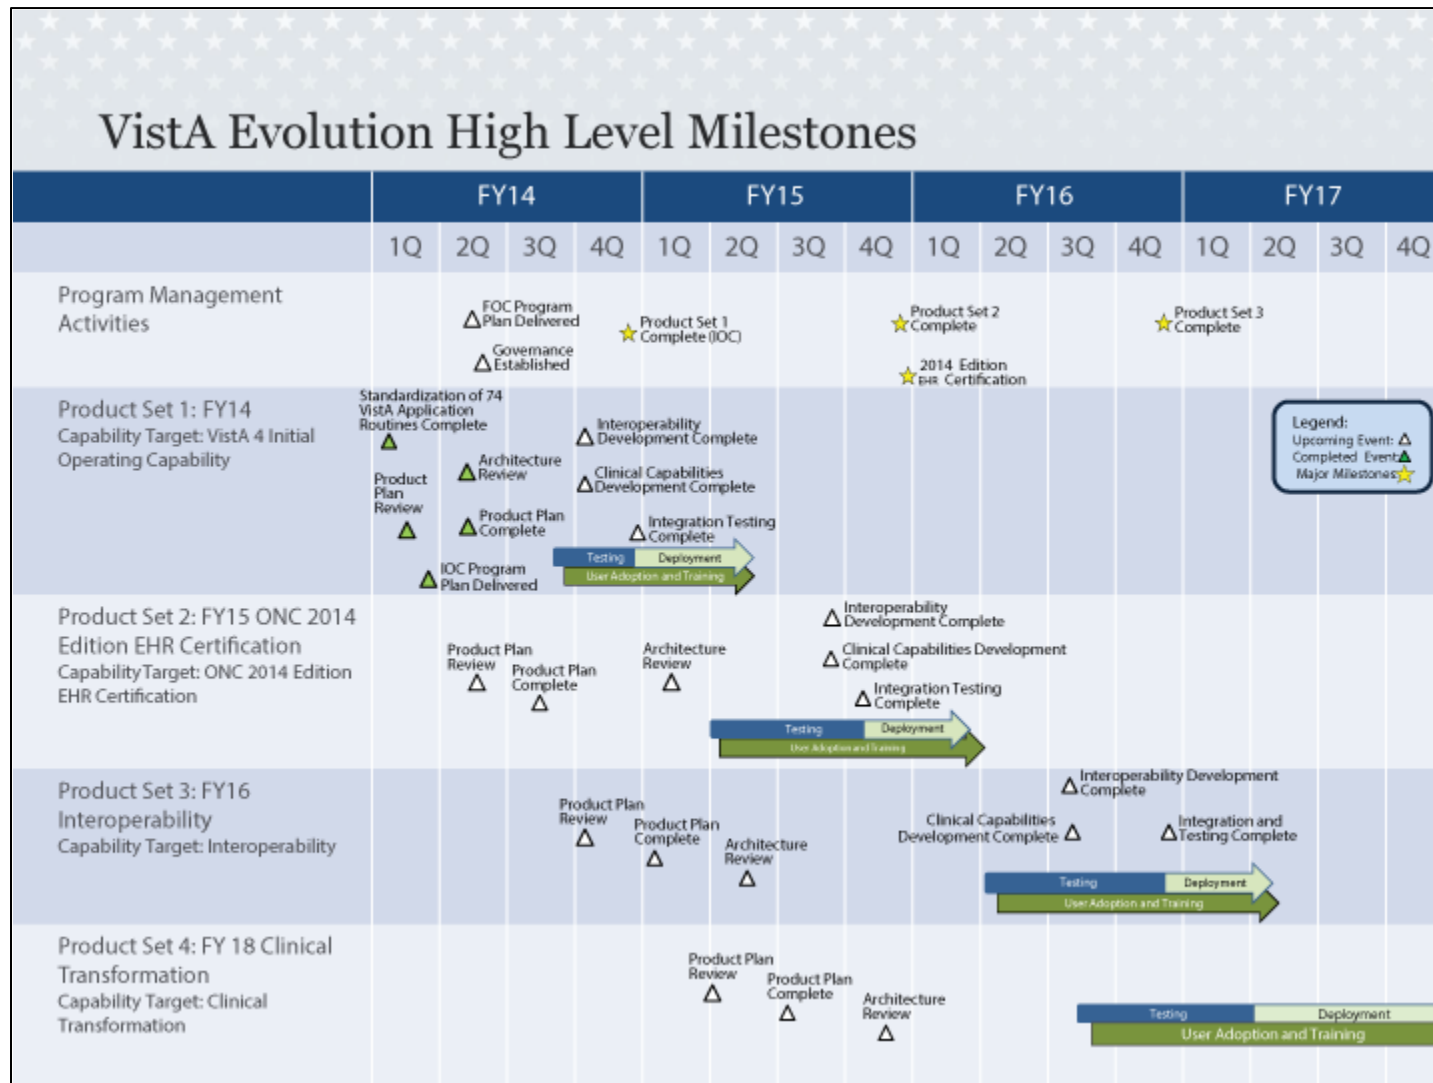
VistA Evolution High Level Milestones

| | FY14 | | | | FY15 | | | | FY16 | | | | FY17 | | | |
|---|---|---|---|---|---|---|---|---|---|---|---|---|---|---|---|---|
| | 1Q | 2Q | 3Q | 4Q | 1Q | 2Q | 3Q | 4Q | 1Q | 2Q | 3Q | 4Q | 1Q | 2Q | 3Q | 4Q |

Program Management Activities

FOC Program Plan Delivered
Governance Established
Product Set 1 Complete (IOC)
Product Set 2 Complete
2014 Edition EHR Certification
Product Set 3 Complete

Product Set 1: FY14
Capability Target: VistA 4 Initial Operating Capability

Standardization of 74 VistA Application Routines Complete
Product Plan Review
Architecture Review
Product Plan Complete
IOC Program Plan Delivered
Interoperability Development Complete
Clinical Capabilities Development Complete
Integration Testing Complete
Testing
Deployment
User Adoption and Training

Legend:
Upcoming Event:
Completed Event:
Major Milestones:

Product Set 2: FY15 ONC 2014 Edition EHR Certification
Capability Target: ONC 2014 Edition EHR Certification

Product Plan Review
Product Plan Complete
Architecture Review
Interoperability Development Complete
Clinical Capabilities Development Complete
Integration Testing Complete
Testing
Deployment
User Adoption and Training

Product Set 3: FY16 Interoperability
Capability Target: Interoperability

Product Plan Review
Product Plan Complete
Architecture Review
Clinical Capabilities Development Complete
Interoperability Development Complete
Integration and Testing Complete
Testing
Deployment
User Adoption and Training

Product Set 4: FY 18 Clinical Transformation
Capability Target: Clinical Transformation

Product Plan Review
Product Plan Complete
Architecture Review
Testing
Deployment
User Adoption and Training